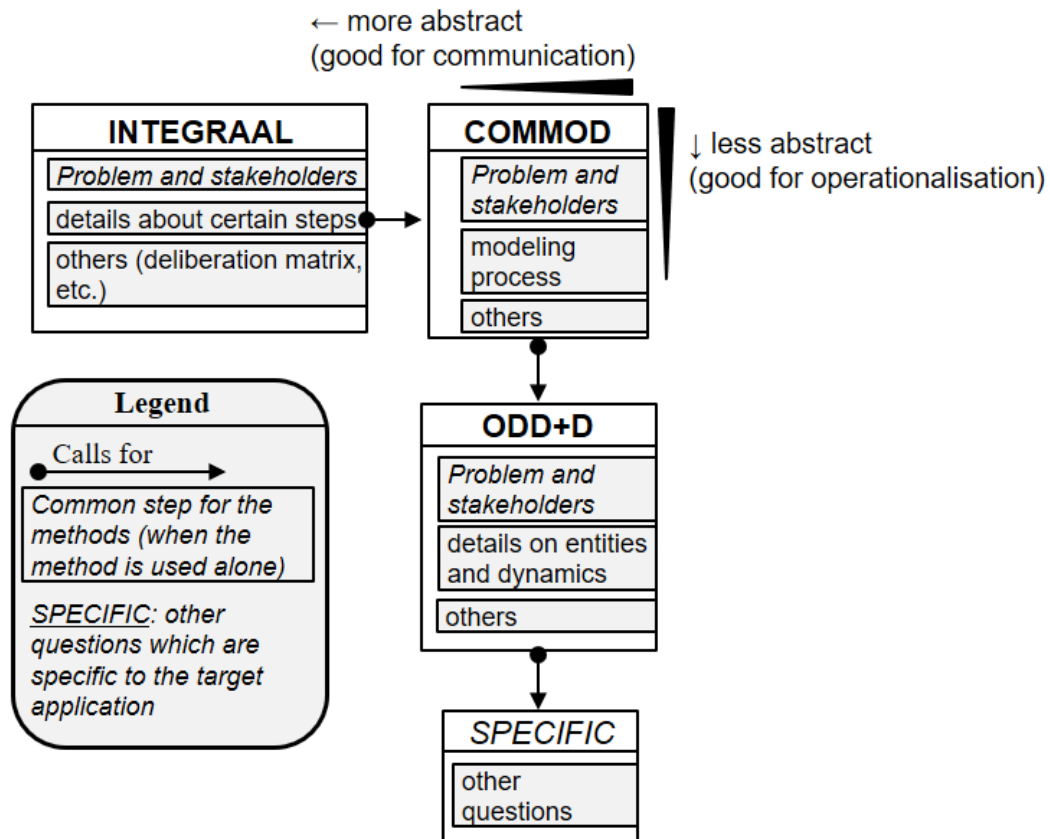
← more abstract
(good for communication)

↓ less abstract
(good for operationalisation)

INTEGRAAL

Problem and stakeholders

details about certain steps

others (deliberation matrix, etc.)

COMMOD

Problem and stakeholders

modeling process

others

ODD+D

Problem and stakeholders

details on entities and dynamics

others

SPECIFIC

other questions

Legend

Calls for

Common step for the methods (when the method is used alone)

SPECIFIC: other questions which are specific to the target application